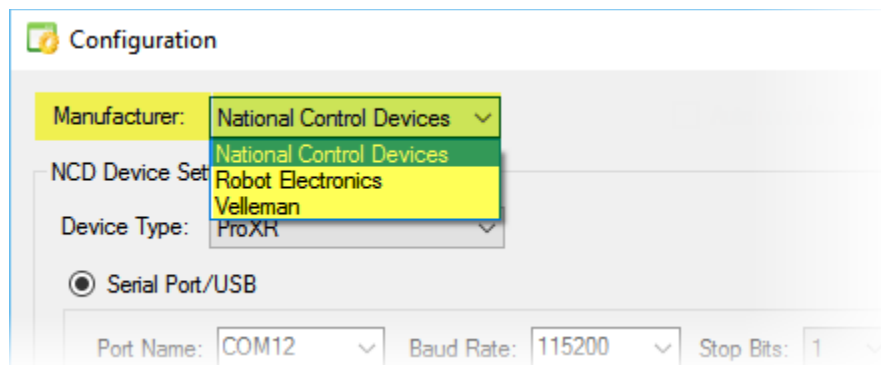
Configuration

Manufacturer: National Control Devices

National Control Devices
Robot Electronics
Velleman

NCD Device Set

Device Type: ProXR

Serial Port/USB

Port Name: COM12 Baud Rate: 115200 Stop Bits: 1